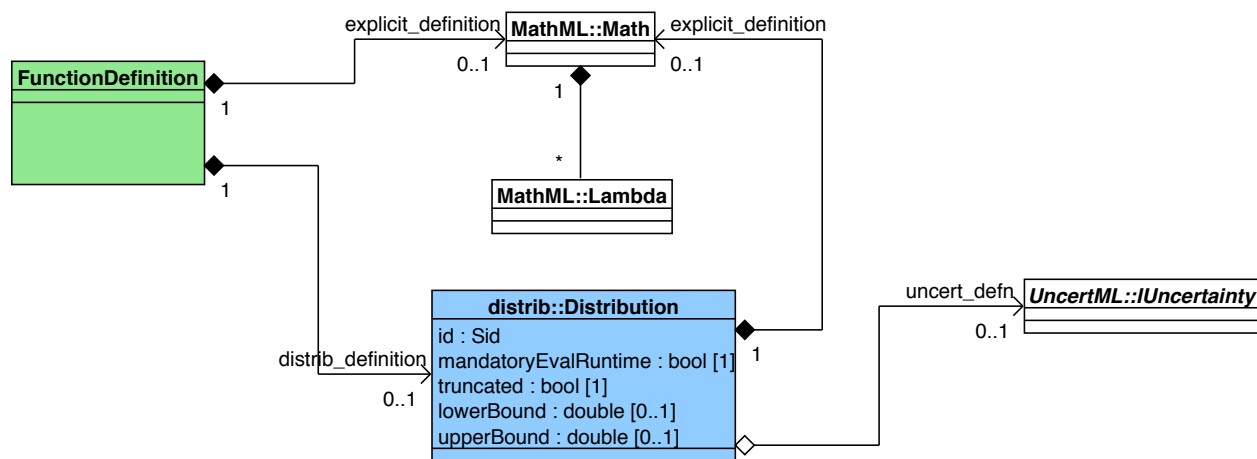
explicit_definition
MathML::Math
explicit_definition
0..1
0..1
FunctionDefinition
1
1
*
MathML::Lambda
1
distrib::Distribution
id : Sid
mandatoryEvalRuntime : bool [1]
truncated : bool [1]
lowerBound : double [0..1]
upperBound : double [0..1]
distrib_definition
0..1
1
uncert_defn
UncertML::IUncertainty
0..1